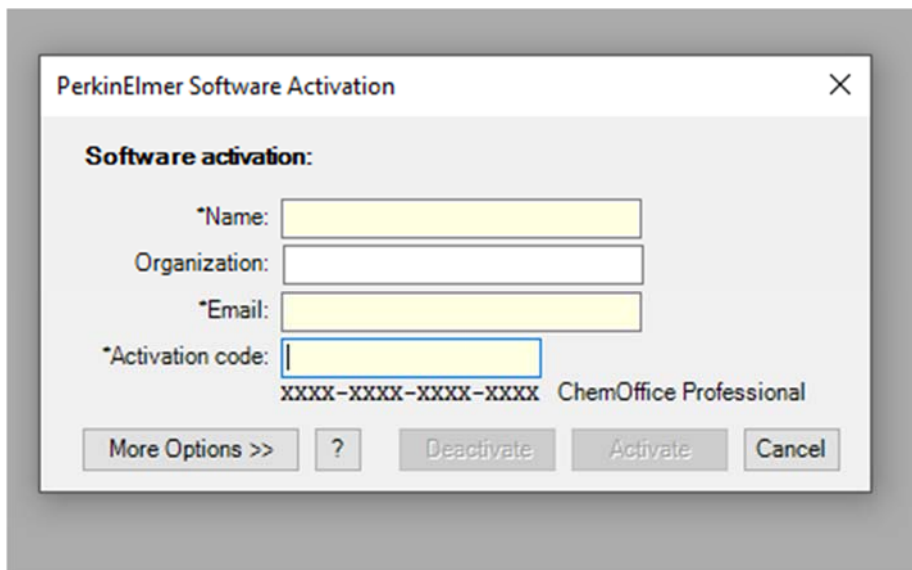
PerkinElmer Software Activation

×

Software activation:

*Name:

Organization:

*Email:

*Activation code:

XXXX-XXXX-XXXX-XXXX ChemOffice Professional

More Options >>

?

Deactivate

Activate

Cancel